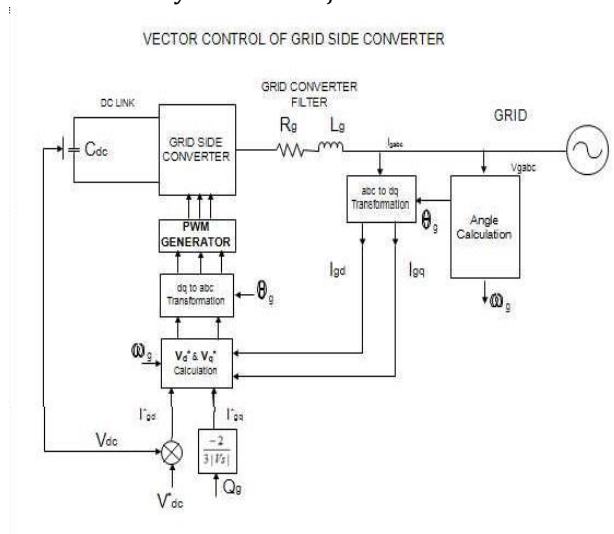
VECTOR CONTROL OF GRID SIDE CONVERTER

GRID CONVERTER FILTER

GRID

DC LINK

$C_{dc}$

GRID SIDE CONVERTER

$R_g$

$L_g$

$I_{gabc}$

$V_{gabc}$

abc to dq Transformation

$\theta_g$

Angle Calculation

PWM GENERATOR

dq to abc Transformation

$\theta_g$

$I_{gd}$

$I_{gq}$

$\omega_g$

$\omega_g$

$V_d^*$ & $V_q^*$ Calculation

$I^*_{gd}$

$I^*_{gq}$

$V_{dc}$

$\frac{-2}{3|Vs|}$

$V^*_{dc}$

$Q_g$